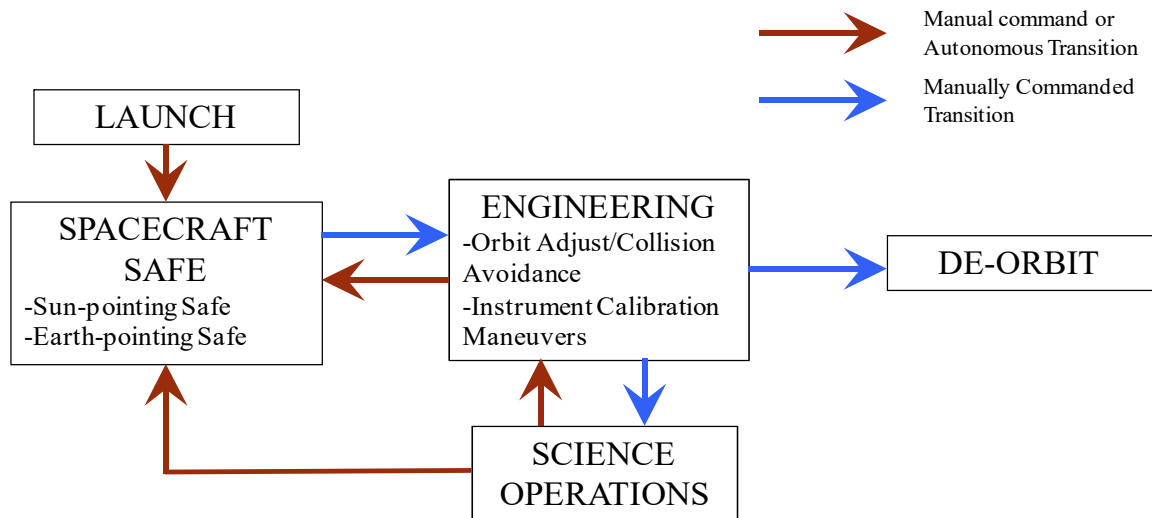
Manual command or Autonomous Transition

Manually Commanded Transition

LAUNCH

SPACECRAFT SAFE
-Sun-pointing Safe
-Earth-pointing Safe

ENGINEERING
-Orbit Adjust/Collision Avoidance
-Instrument Calibration Maneuvers

DE-ORBIT

SCIENCE OPERATIONS